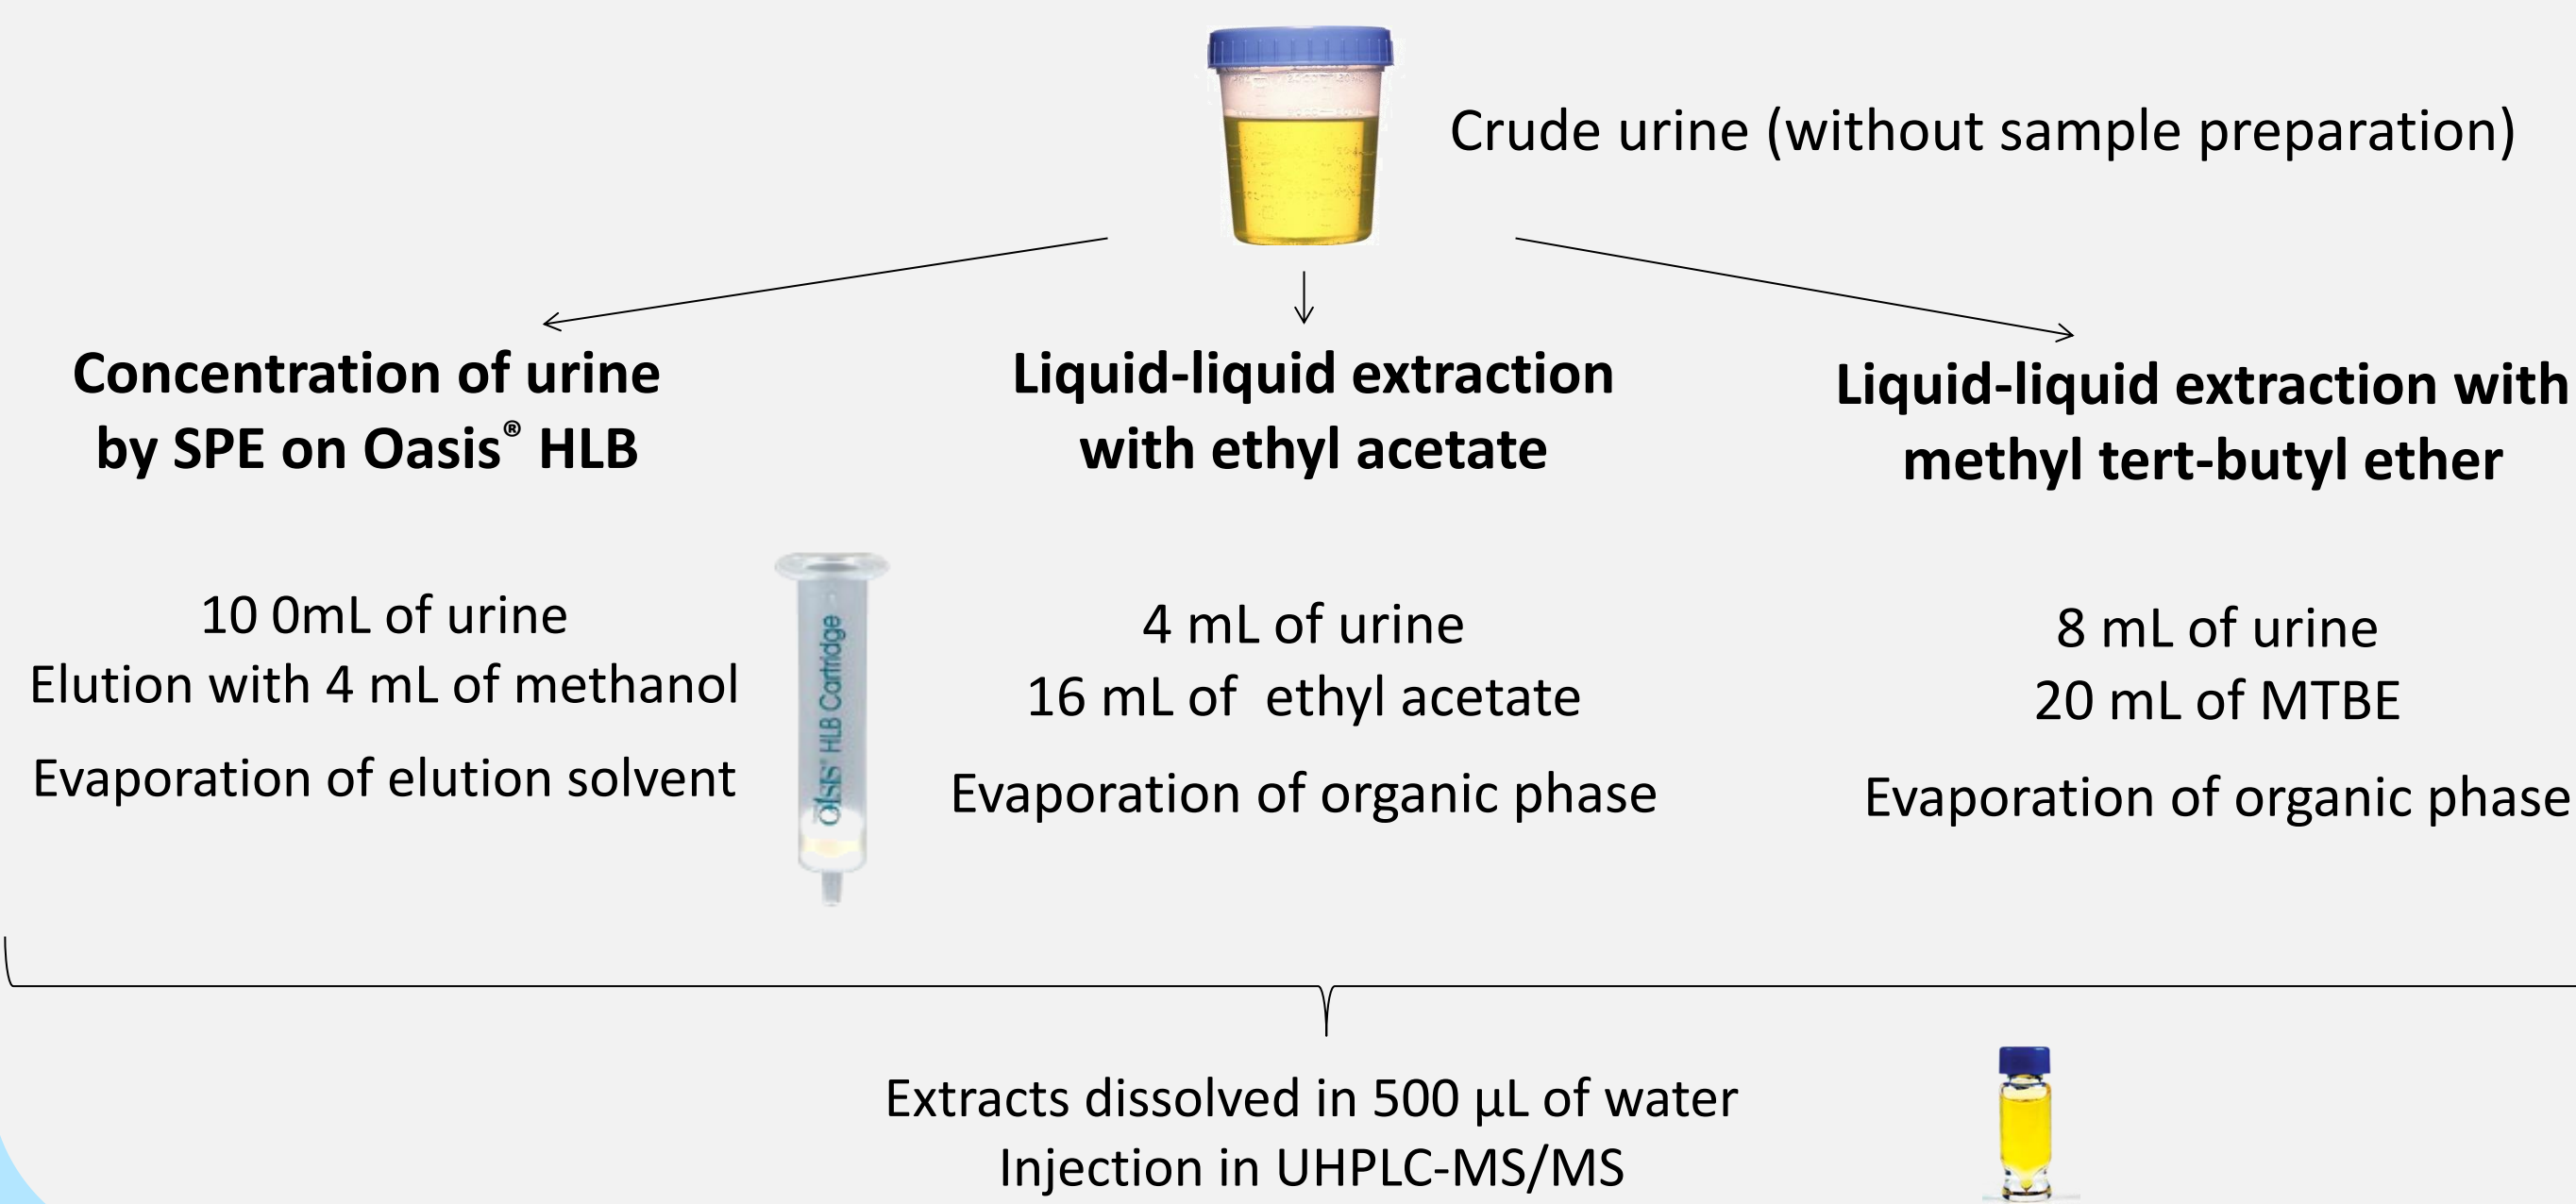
Crude urine (without sample preparation)

**Concentration of urine by SPE on Oasis® HLB**

**Liquid-liquid extraction with ethyl acetate**

**Liquid-liquid extraction with methyl tert-butyl ether**

10 0mL of urine
Elution with 4 mL of methanol

Evaporation of elution solvent

Oasis® HLB Cartridge

4 mL of urine
16 mL of ethyl acetate

Evaporation of organic phase

8 mL of urine
20 mL of MTBE

Evaporation of organic phase

Extracts dissolved in 500 µL of water
Injection in UHPLC-MS/MS